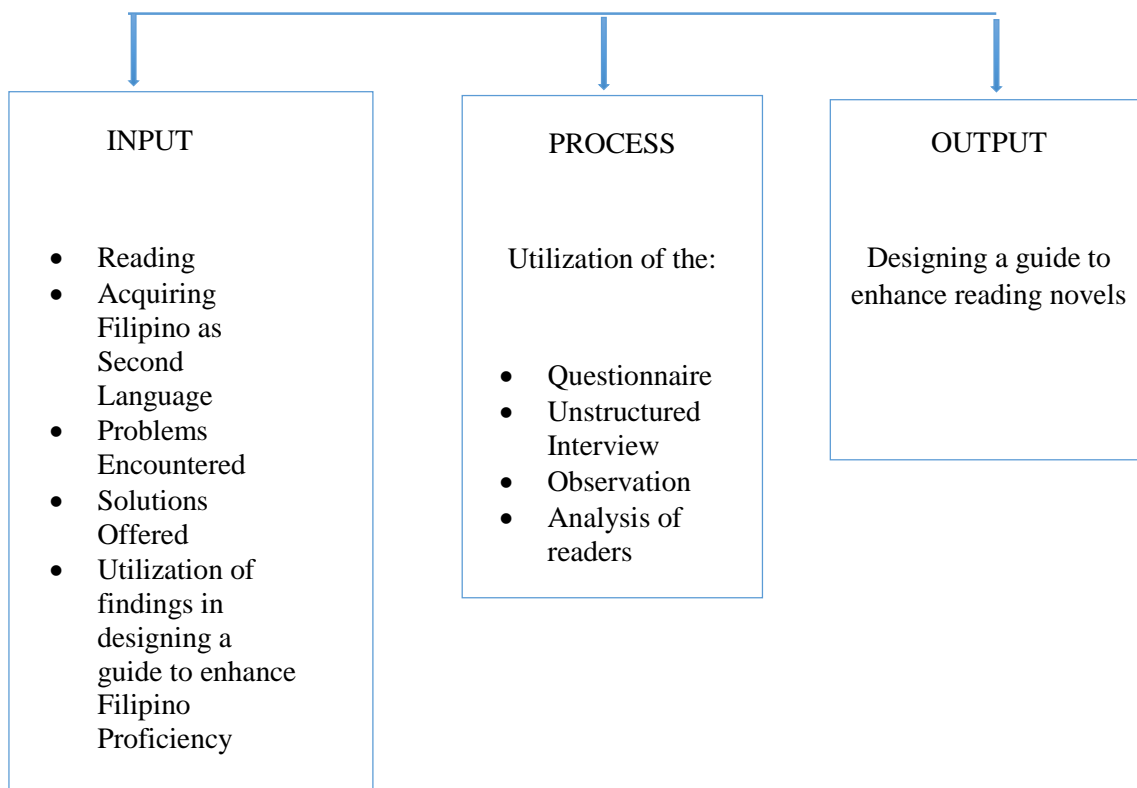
INPUT

- Reading
- Acquiring Filipino as Second Language
- Problems Encountered
- Solutions Offered
- Utilization of findings in designing a guide to enhance Filipino Proficiency

PROCESS

Utilization of the:

- Questionnaire
- Unstructured Interview
- Observation
- Analysis of readers

OUTPUT

Designing a guide to enhance reading novels